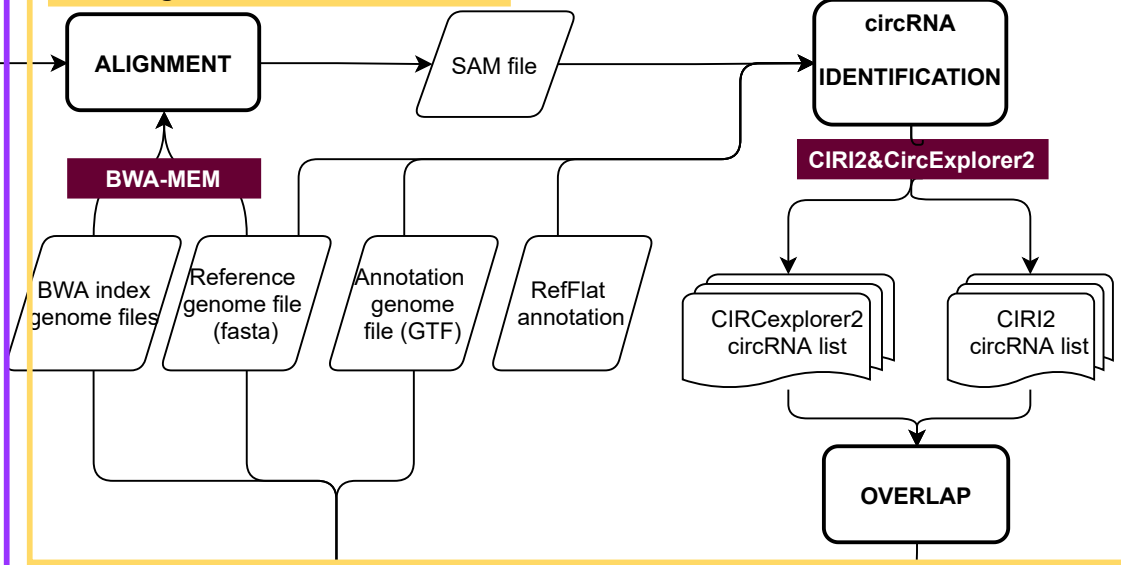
ALIGNMENT

SAM file

circRNA IDENTIFICATION

BWA-MEM

CIRI2&CircExplorer2

BWA index genome files

Reference genome file (fasta)

Annotation genome file (GTF)

RefFlat annotation

CIRCexplorer2 circRNA list

CIRI2 circRNA list

OVERLAP